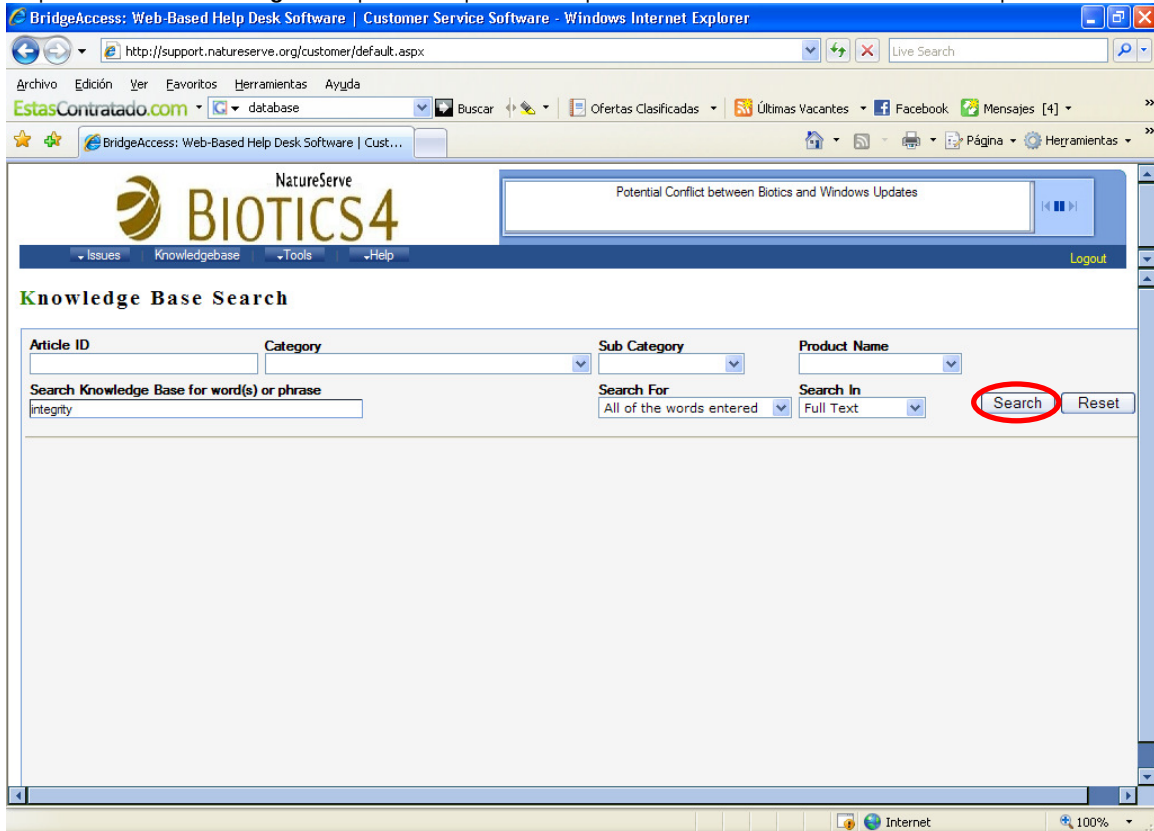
BridgeAccess: Web-Based Help Desk Software | Customer Service Software - Windows Internet Explorer

http://support.natureserve.org/customer/default.aspx

Live Search

Archivo Edición Ver Favoritos Herramientas Ayuda

EstasContratado.com database Buscar Ofertas Clasificadas Últimas Vacantes Facebook Mensajes [4]

BridgeAccess: Web-Based Help Desk Software | Cust...

Página Herramientas

NatureServe
BIOTICS4

Potential Conflict between Biotics and Windows Updates

Issues Knowledgebase Tools Help

Logout

Knowledge Base Search

| Article ID | Category | Sub Category | Product Name |
|---|---|---|---|
| Search Knowledge Base for word(s) or phrase | | Search For | Search In |
| integrity | | All of the words entered | Full Text |

Search Reset

Internet 100%